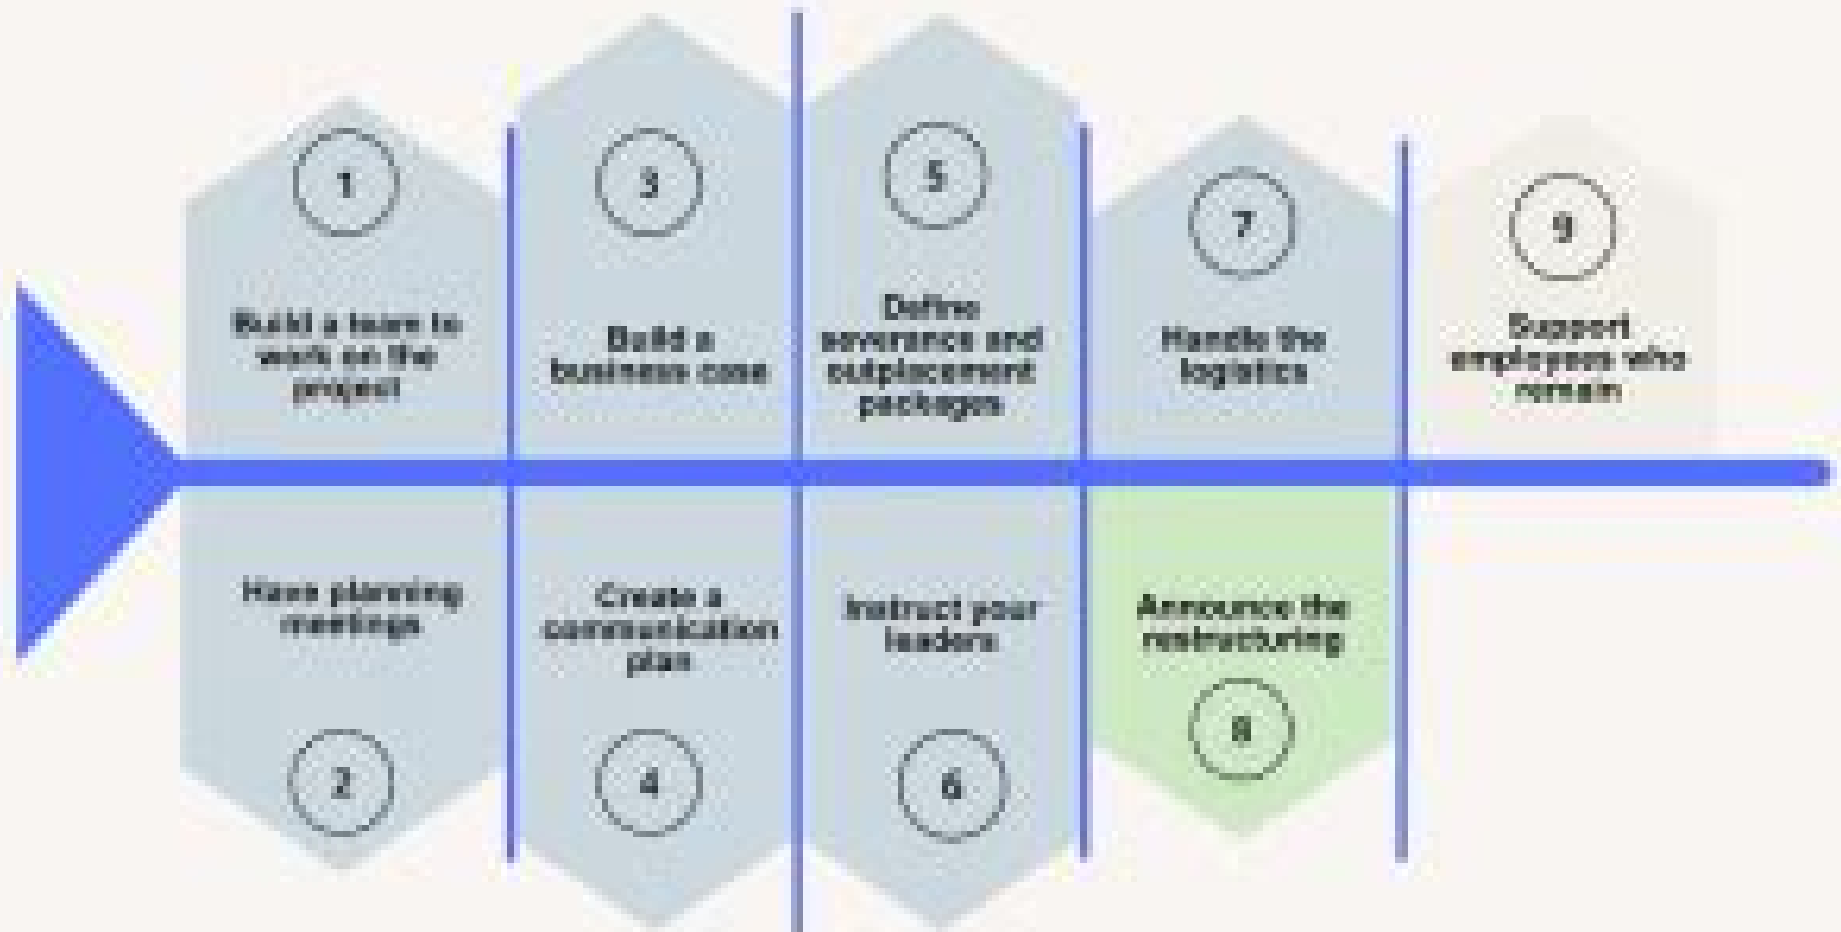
1

Build a team to work on the project

3

Build a business case

5

Define severance and outplacement packages

7

Handle the logistics

9

Support employees who remain

Have planning meetings

2

Create a communication plan

4

Instruct your leaders

6

Announce the restructuring

8